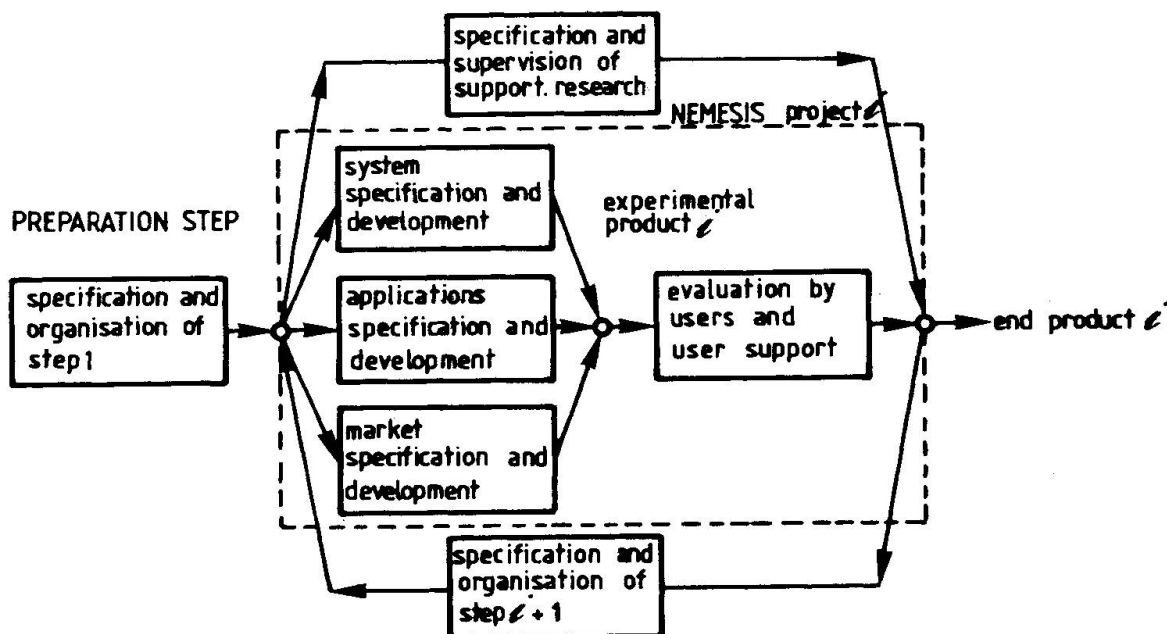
specification and supervision of support. research

NEMESIS project $\ell$

PREPARATION STEP

specification and organisation of step 1

system specification and development

applications specification and development

market specification and development

experimental product $\ell$

evaluation by users and user support

end product $\ell$

specification and organisation of step $\ell + 1$